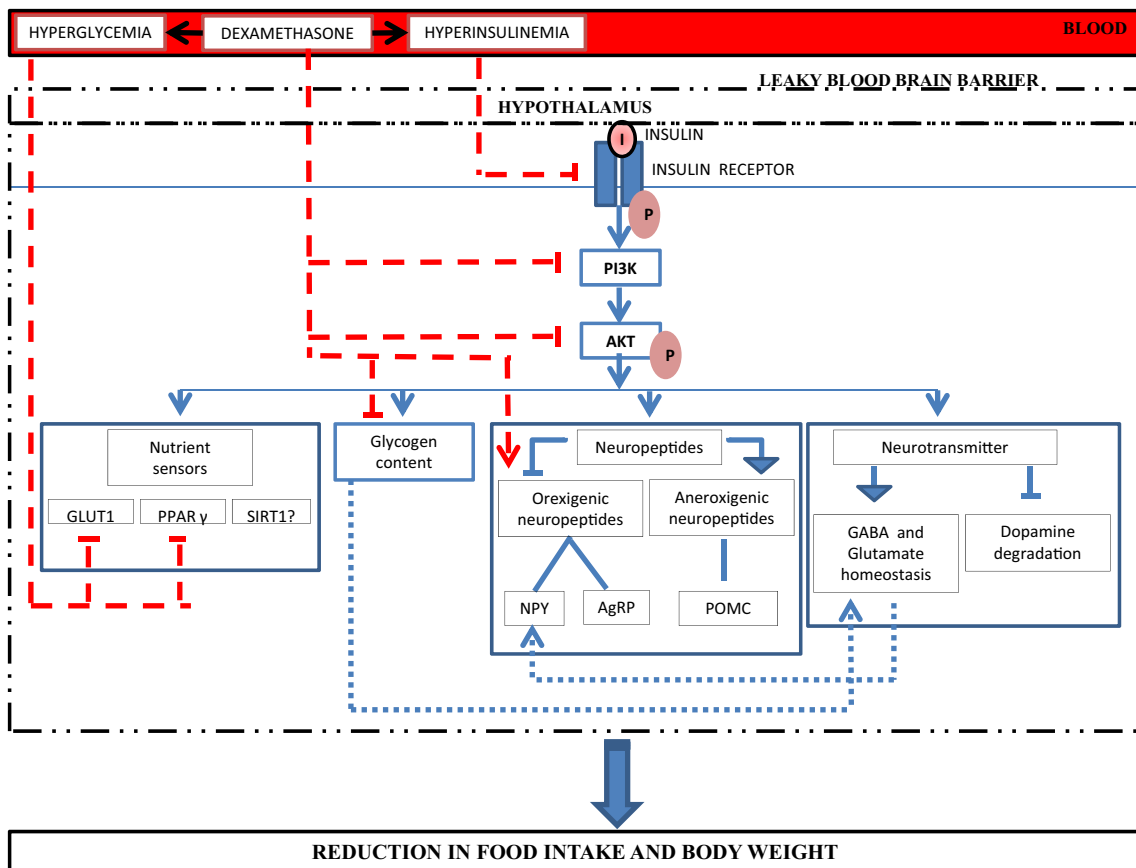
HYPERGLYCEMIA
DEXAMETHASONE
HYPERINSULINEMIA
BLOOD

LEAKY BLOOD BRAIN BARRIER

HYPOTHALAMUS

I
INSULIN

INSULIN RECEPTOR

P

PI3K

AKT

P

Nutrient sensors

GLUT1
PPAR γ
SIRT1?

Glycogen content

Neuropeptides

Orexigenic neuropeptides

Aneroxigenic neuropeptides

NPY
AgRP
POMC

Neurotransmitter

GABA and Glutamate homeostasis

Dopamine degradation

REDUCTION IN FOOD INTAKE AND BODY WEIGHT